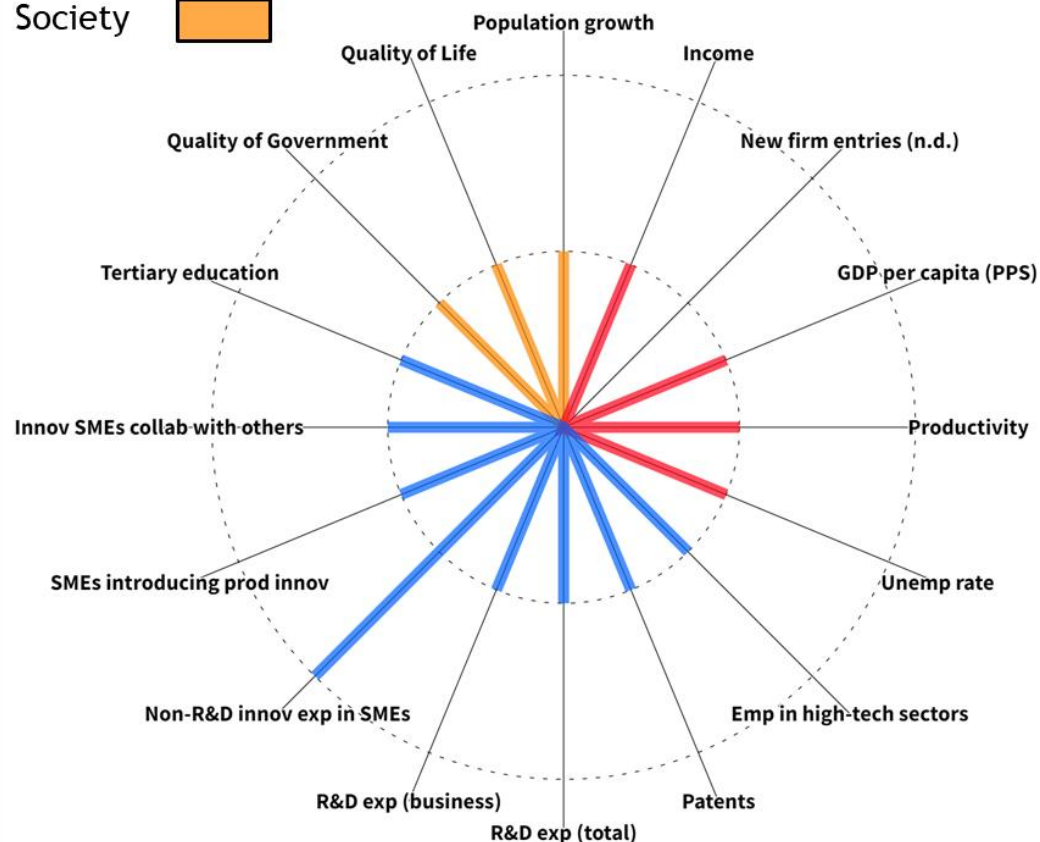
Society

Population growth
Income
New firm entries (n.d.)
GDP per capita (PPS)
Productivity
Unemp rate
Emp in high-tech sectors
Patents
R&D exp (total)
R&D exp (business)
Non-R&D innov exp in SMEs
SMEs introducing prod innov
Innov SMEs collab with others
Tertiary education
Quality of Government
Quality of Life